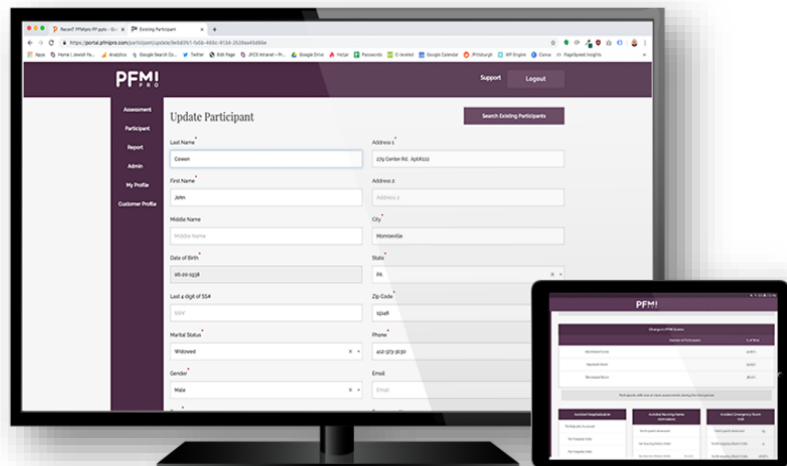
Recent PFMIpro PP.pptx - Go | Existing Participant | +

https://portal.pfmipro.com/participant/update/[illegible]

Apps | Home | Lowndr Fo... | Analytics | Google Search Co... | Twitter | Edit Page | JYCE Intranet | Google Drive | HotJar | Passwords | IQ leveled | Google Calendar | Pittsburgh | WP Engine | Canva | PageSpeed Insights

PFMI PRO

Support | Logout

Assessment
Participant
Report
Admin
My Profile
Customer Profile

Update Participant

Search Existing Participants

Last Name*
Cowan

Address 1*
279 Center Rd. Apt#222

First Name*
John

Address 2
Address 2

Middle Name
Middle Name

City*
Monroeville

Date of Birth*
06-20-1938

State*
PA

Last 4 digit of SS#
SSN

Zip Code*
15146

Marital Status*
Widowed

Phone*
412-373-3630

Gender*
Male

Email
Email

PFMI

Change in PFMI Scores

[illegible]

Avoided Hospitalization | Avoided Nursing Home Admissions | Avoided Emergency Room Visit